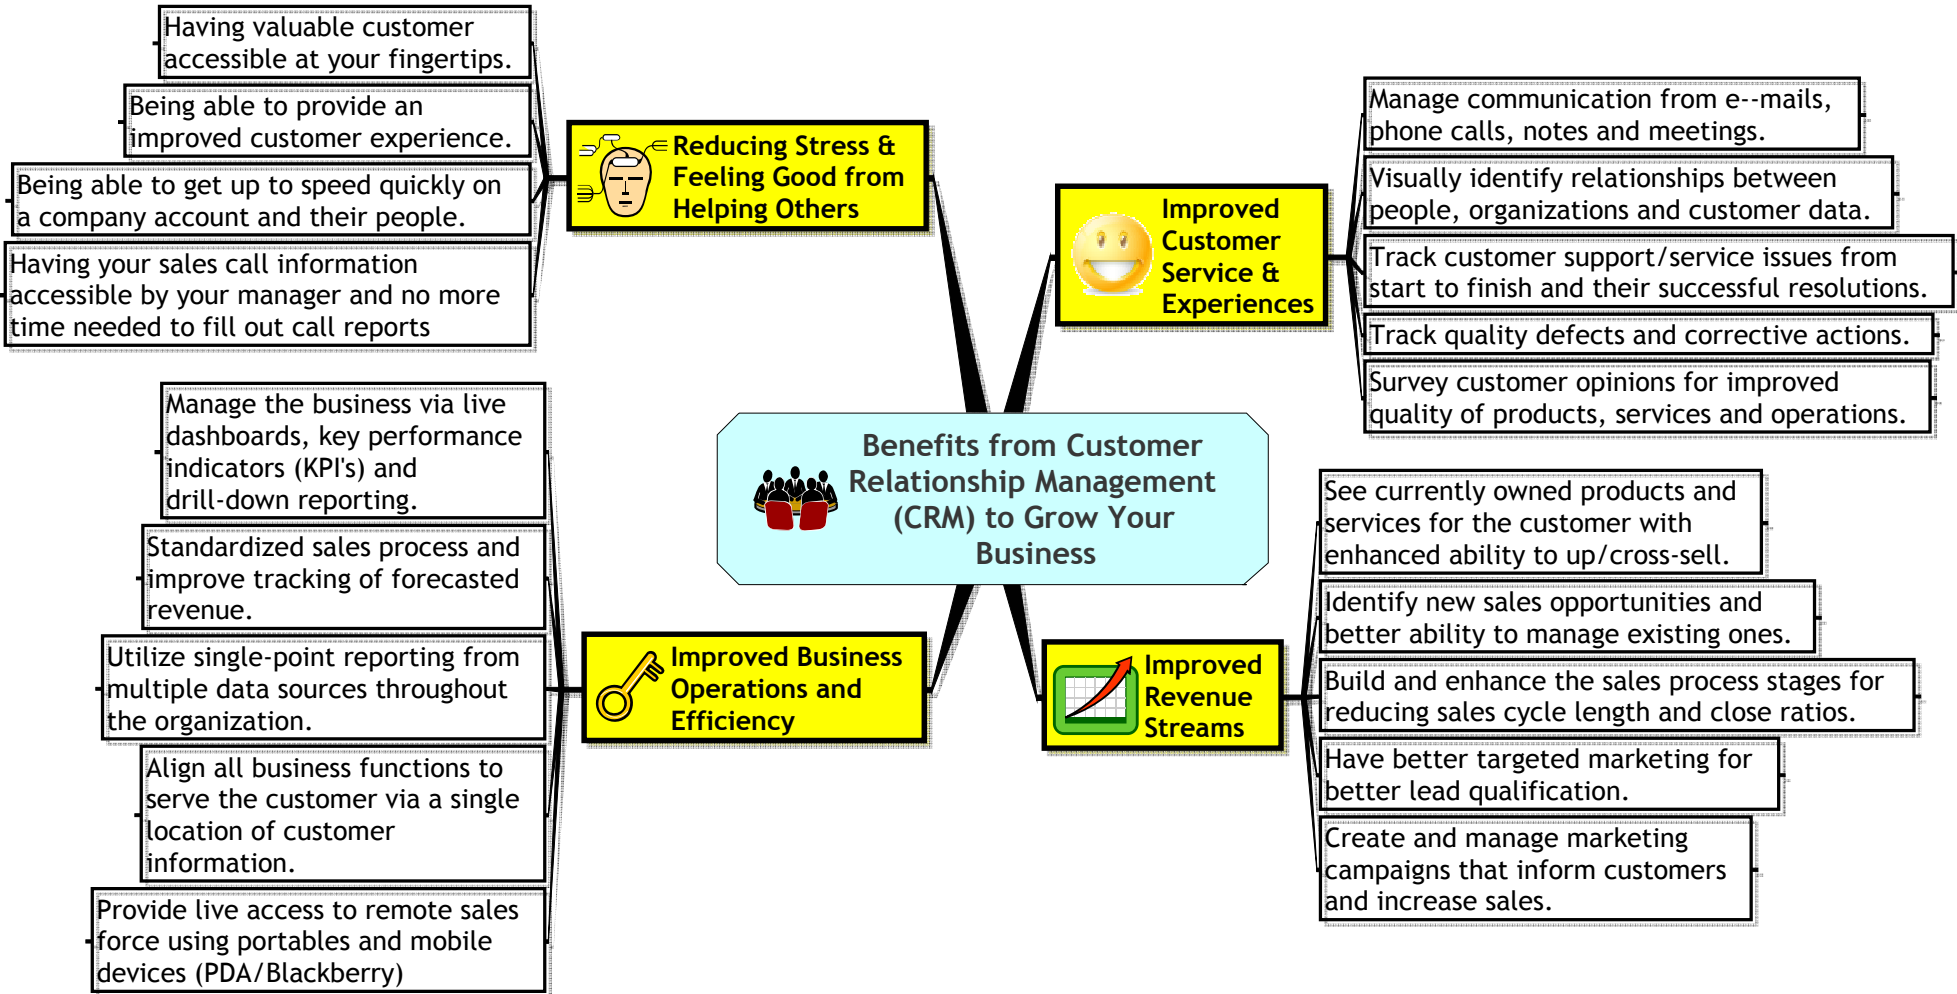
Benefits from Customer Relationship Management (CRM) to Grow Your Business

Reducing Stress & Feeling Good from Helping Others

Having valuable customer accessible at your fingertips.

Being able to provide an improved customer experience.

Being able to get up to speed quickly on a company account and their people.

Having your sales call information accessible by your manager and no more time needed to fill out call reports

Improved Customer Service & Experiences

Manage communication from e--mails, phone calls, notes and meetings.

Visually identify relationships between people, organizations and customer data.

Track customer support/service issues from start to finish and their successful resolutions.

Track quality defects and corrective actions.

Survey customer opinions for improved quality of products, services and operations.

Improved Business Operations and Efficiency

Manage the business via live dashboards, key performance indicators (KPI's) and drill-down reporting.

Standardized sales process and improve tracking of forecasted revenue.

Utilize single-point reporting from multiple data sources throughout the organization.

Align all business functions to serve the customer via a single location of customer information.

Provide live access to remote sales force using portables and mobile devices (PDA/Blackberry)

Improved Revenue Streams

See currently owned products and services for the customer with enhanced ability to up/cross-sell.

Identify new sales opportunities and better ability to manage existing ones.

Build and enhance the sales process stages for reducing sales cycle length and close ratios.

Have better targeted marketing for better lead qualification.

Create and manage marketing campaigns that inform customers and increase sales.